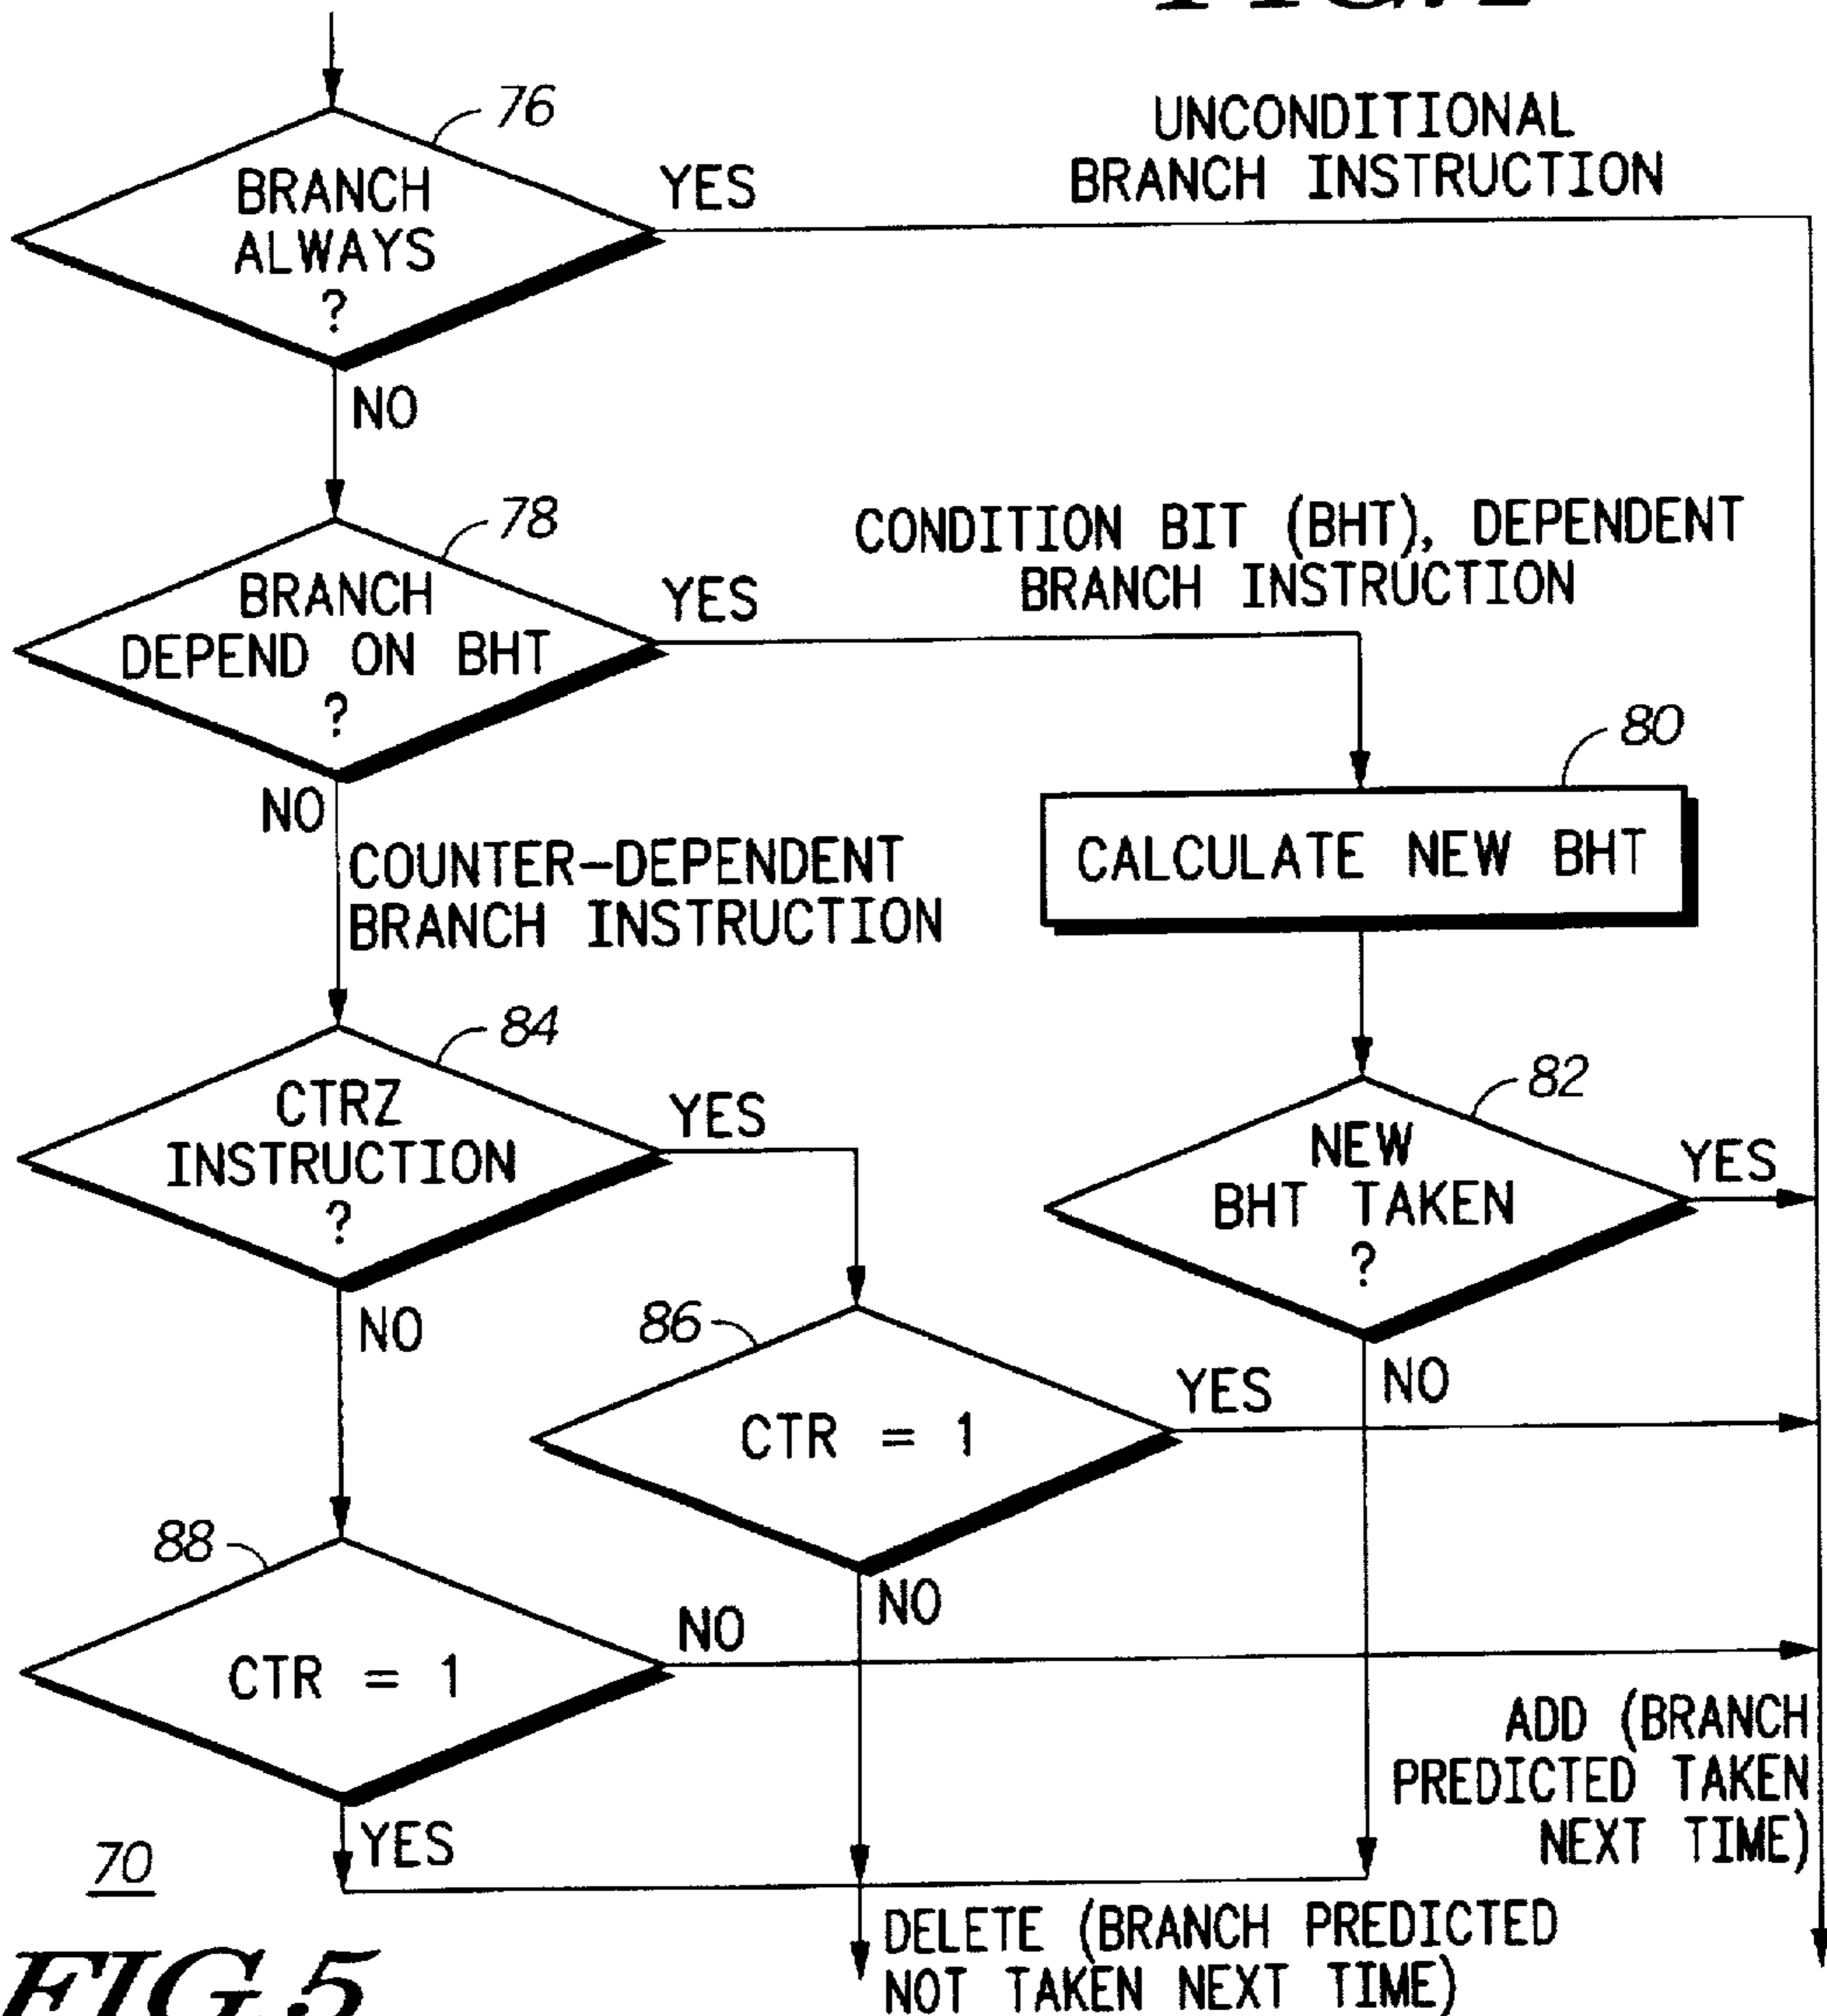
76

BRANCH ALWAYS ?

YES

UNCONDITIONAL BRANCH INSTRUCTION

NO

78

BRANCH DEPEND ON BHT ?

YES

CONDITION BIT (BHT), DEPENDENT BRANCH INSTRUCTION

80

CALCULATE NEW BHT

NO

COUNTER-DEPENDENT BRANCH INSTRUCTION

84

CTRZ INSTRUCTION ?

YES

82

NEW BHT TAKEN ?

YES

NO

86

CTR = 1

YES

NO

88

CTR = 1

NO

ADD (BRANCH PREDICTED TAKEN NEXT TIME)

YES

70

DELETE (BRANCH PREDICTED NOT TAKEN NEXT TIME)

FIG.5